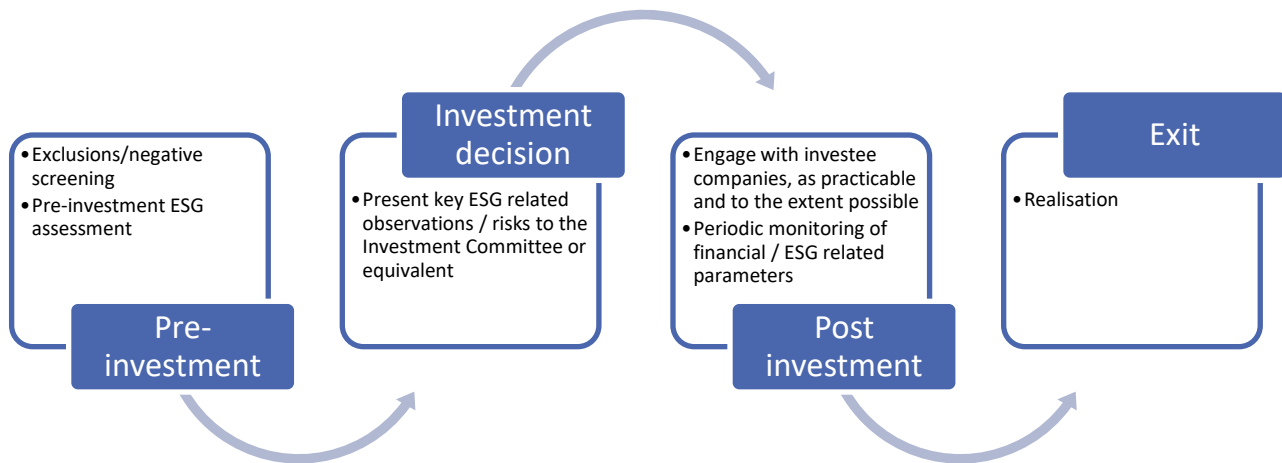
- Exclusions/negative screening
- Pre-investment ESG assessment

Pre-investment

Investment decision

- Present key ESG related observations / risks to the Investment Committee or equivalent

- Engage with investee companies, as practicable and to the extent possible
- Periodic monitoring of financial / ESG related parameters

Post investment

Exit

- Realisation